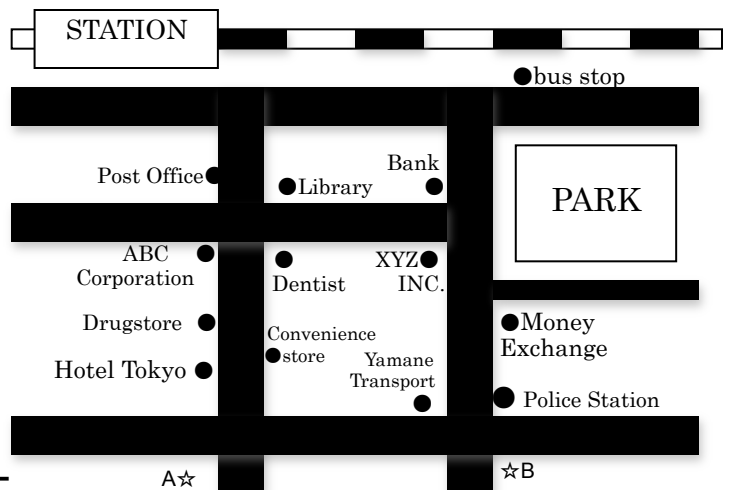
STATION

●bus stop

Post Office●

●Library

Bank
●

PARK

ABC
Corporation
●

●
Dentist

XYZ●
INC.

Drugstore ●

Convenience
●store

●Money
Exchange

Hotel Tokyo ●

Yamane
Transport
●

● Police Station

A☆

☆B